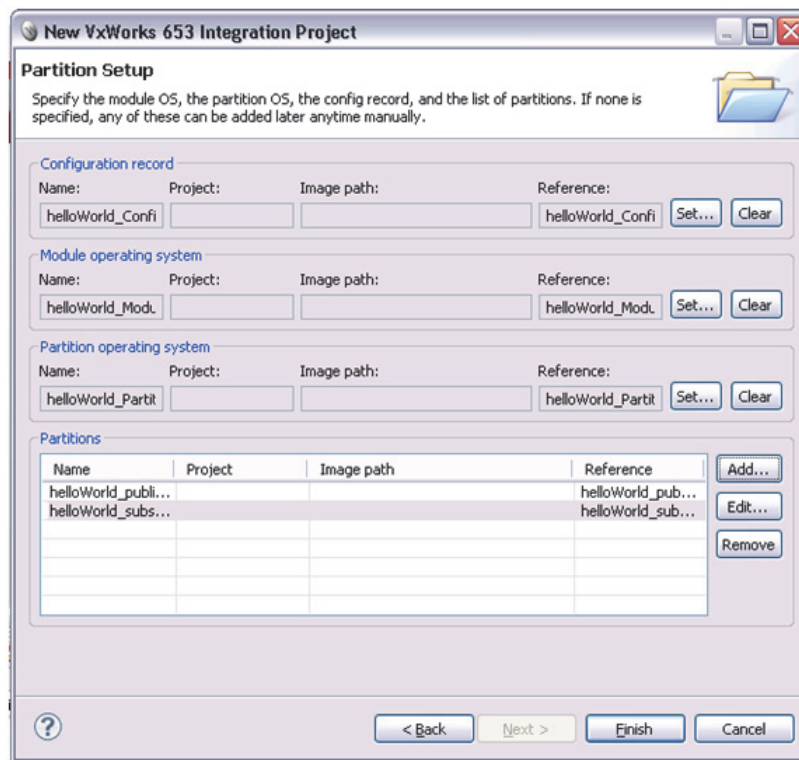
New VxWorks 653 Integration Project

Partition Setup

Specify the module OS, the partition OS, the config record, and the list of partitions. If none is specified, any of these can be added later anytime manually.

Configuration record
Name: Project: Image path: Reference:
helloWorld_Confi helloWorld_Confi Set... Clear

Module operating system
Name: Project: Image path: Reference:
helloWorld_Modu helloWorld_Modu Set... Clear

Partition operating system
Name: Project: Image path: Reference:
helloWorld_Partit helloWorld_Partit Set... Clear

Partitions

| Name | Project | Image path | Reference |
|---|---|---|---|
| helloWorld_publi... | | | helloWorld_pub... |
| helloWorld_subs... | | | helloWorld_sub... |

Add...
Edit...
Remove

?
< Back
Next >
Finish
Cancel